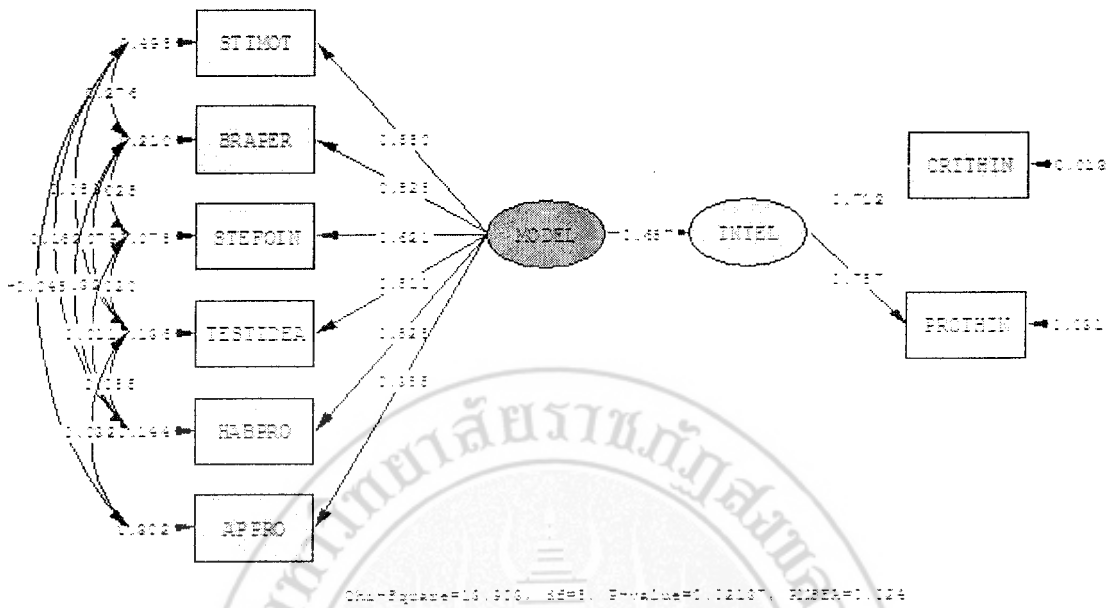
0.498 STIMOT
0.274
0.210 BRAPER
0.155 0.025
0.162 0.078 0.078 STEPOIN
-0.045 0.020
0.022 0.166 TESTIDEA
0.055
0.032 0.144 HABPRO
0.302 APPRO
0.580
0.525
0.621
0.510
0.525
0.355
MODEL
0.457
INTEL
0.712
0.757
CRITHIN 0.018
PROTHIN 0.031
Chi-Square=13.906, df=5, P-value=0.01307, RMSEA=0.124